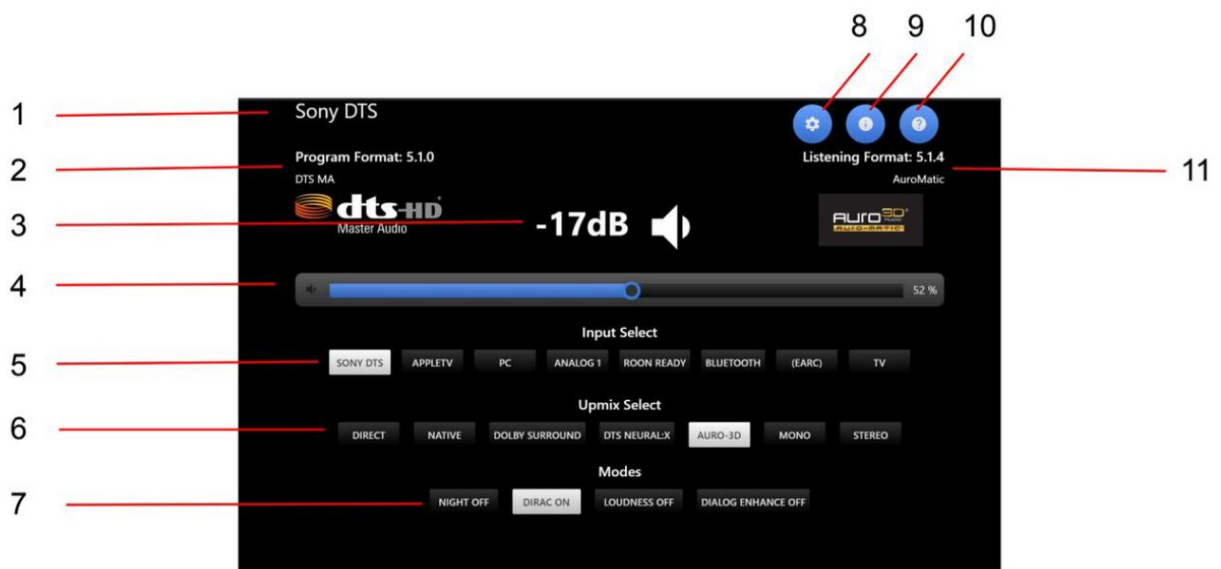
8 9 10

1 Sony DTS

2 Program Format: 5.1.0
DTS MA

Listening Format: 5.1.4
AuroMatic 11

3 dts-HD
Master Audio

-17dB

AURO 3D
AURO-MATIC

4 52 %

Input Select

5 SONY DTS APPLETV PC ANALOG 1 ROON READY BLUETOOTH (EARC) TV

Upmix Select

6 DIRECT NATIVE DOLBY SURROUND DTS NEURAL:X AURO-3D MONO STEREO

Modes

7 NIGHT OFF DIRAC ON LOUDNESS OFF DIALOG ENHANCE OFF